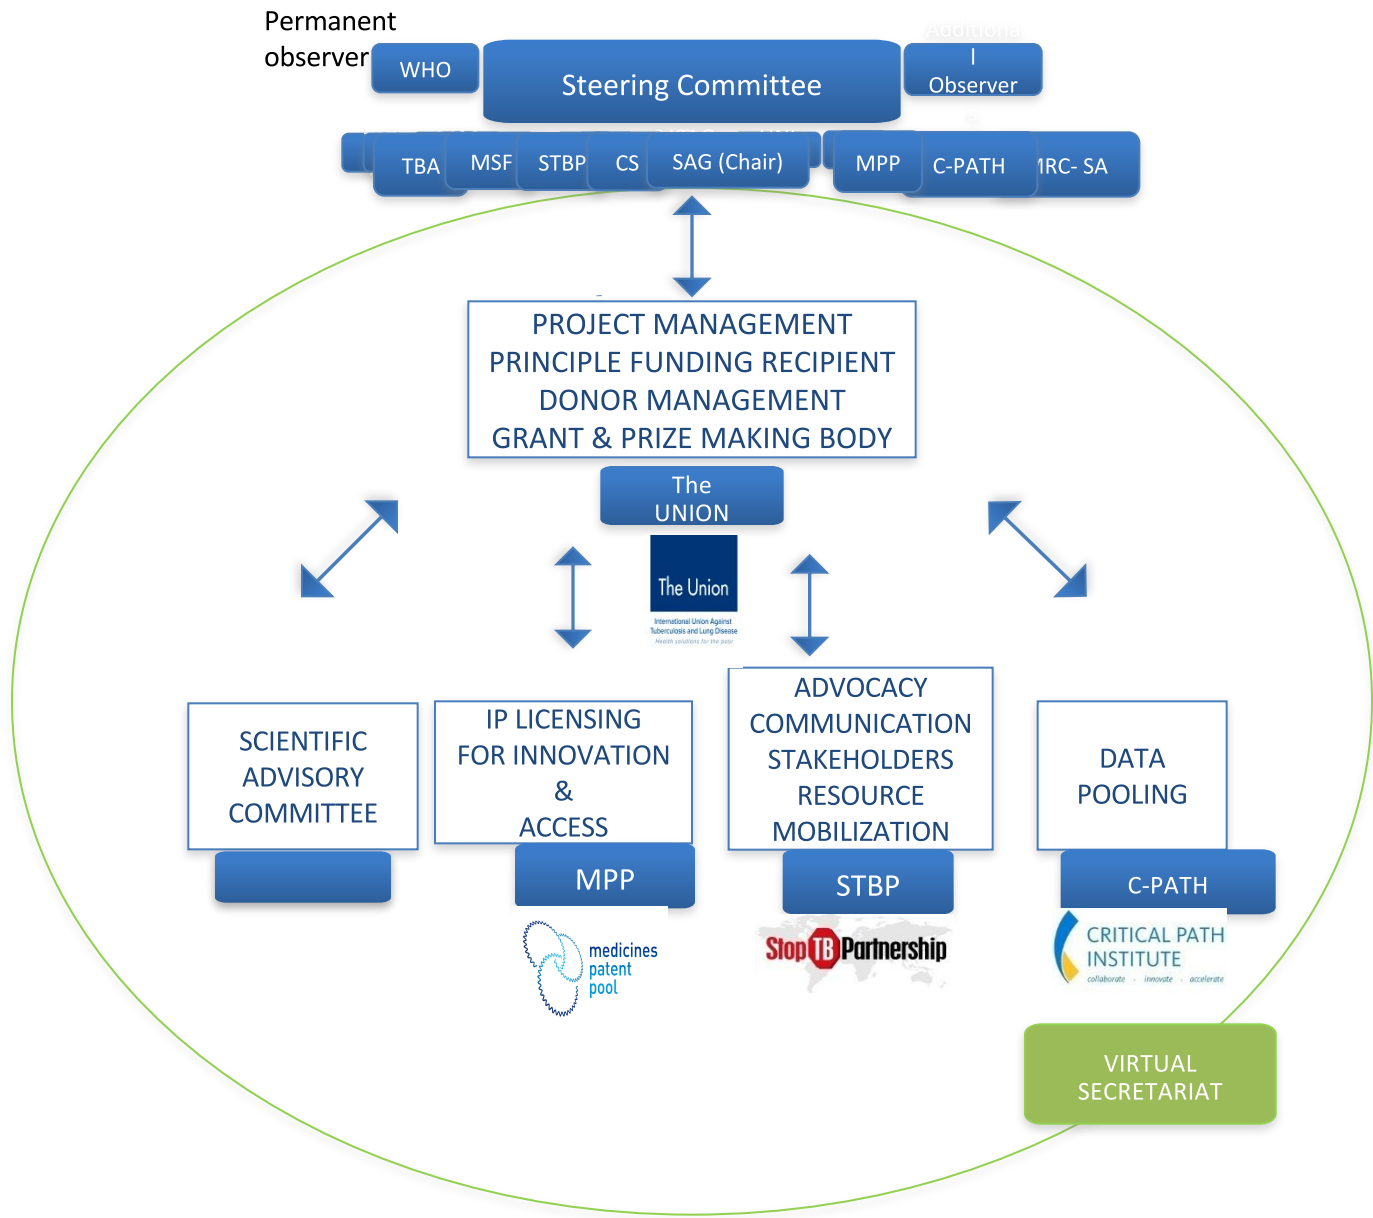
Permanent observer

WHO

Steering Committee

Additional Observer

TBA

MSF

STBP

CS

SAG (Chair)

MPP

C-PATH

MRC- SA

PROJECT MANAGEMENT
PRINCIPLE FUNDING RECIPIENT
DONOR MANAGEMENT
GRANT & PRIZE MAKING BODY

The UNION

The Union
International Union Against Tuberculosis and Lung Disease
Health solutions for the poor

SCIENTIFIC ADVISORY COMMITTEE

IP LICENSING FOR INNOVATION & ACCESS

MPP

medicines patent pool

ADVOCACY
COMMUNICATION
STAKEHOLDERS
RESOURCE
MOBILIZATION

STBP

Stop TB Partnership

DATA POOLING

C-PATH

CRITICAL PATH INSTITUTE
collaborate · innovate · accelerate

VIRTUAL SECRETARIAT